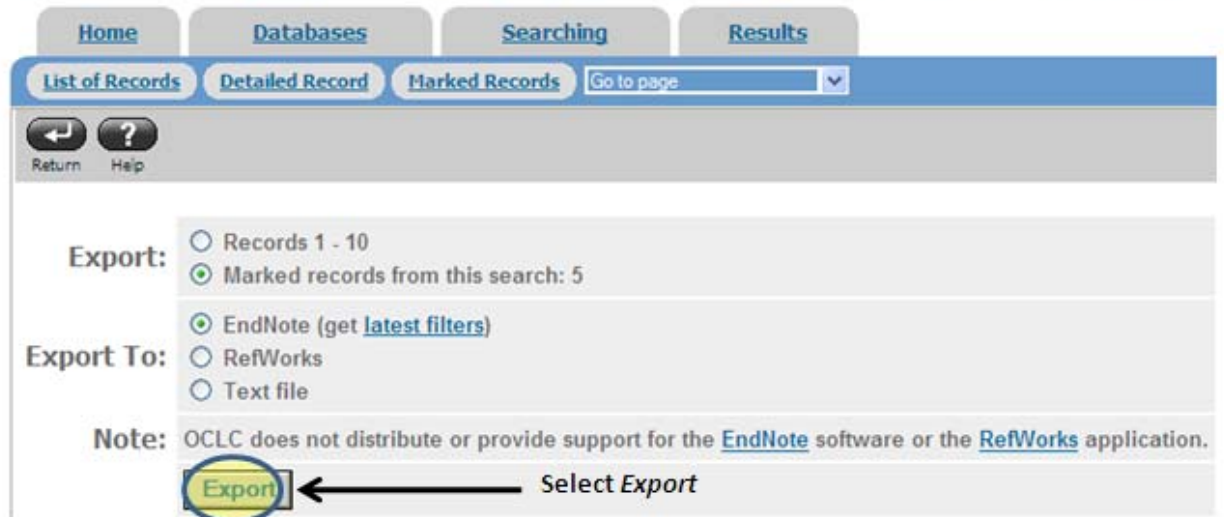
Home Databases Searching Results

List of Records Detailed Record Marked Records Go to page

Return Help

Export: Records 1 - 10
Marked records from this search: 5

Export To: EndNote (get latest filters)
RefWorks
Text file

Note: OCLC does not distribute or provide support for the EndNote software or the RefWorks application.

Export

Select *Export*